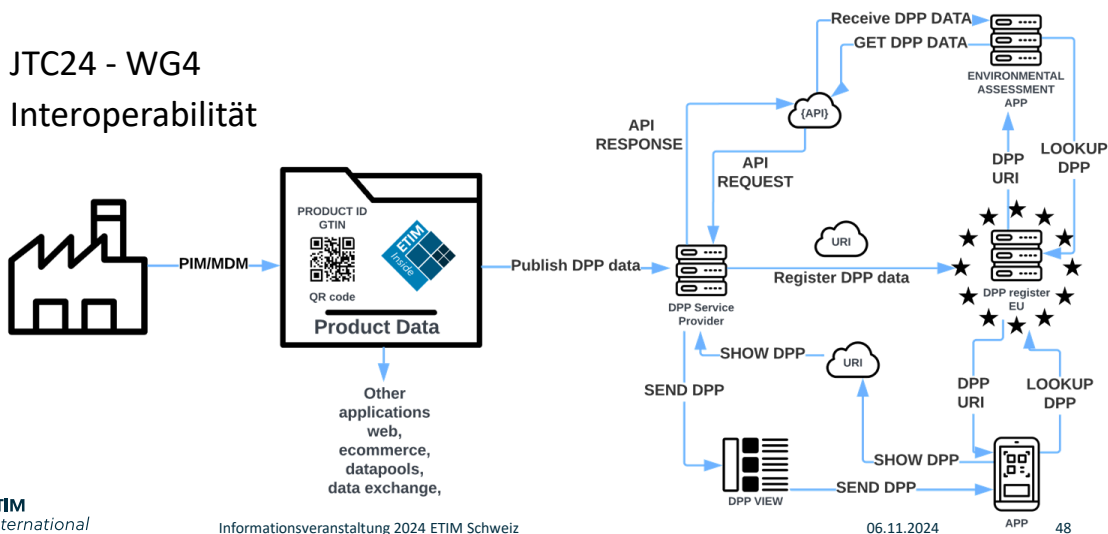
JTC24 - WG4
Interoperabilität

PIM/MDM

PRODUCT ID
GTIN

ETIM inside

QR code

Product Data

Other applications web, ecommerce, datapools, data exchange,

Publish DPP data

Receive DPP DATA
GET DPP DATA

ENVIRONMENTAL ASSESSMENT APP

{API}

API RESPONSE

API REQUEST

URI

DPP Service Provider

Register DPP data

DPP URI

LOOKUP DPP

DPP register EU

SHOW DPP

URI

SEND DPP

DPP URI

LOOKUP DPP

DPP VIEW

SHOW DPP

SEND DPP

APP

TIM
ternational

Informationsveranstaltung 2024 ETIM Schweiz

06.11.2024

48